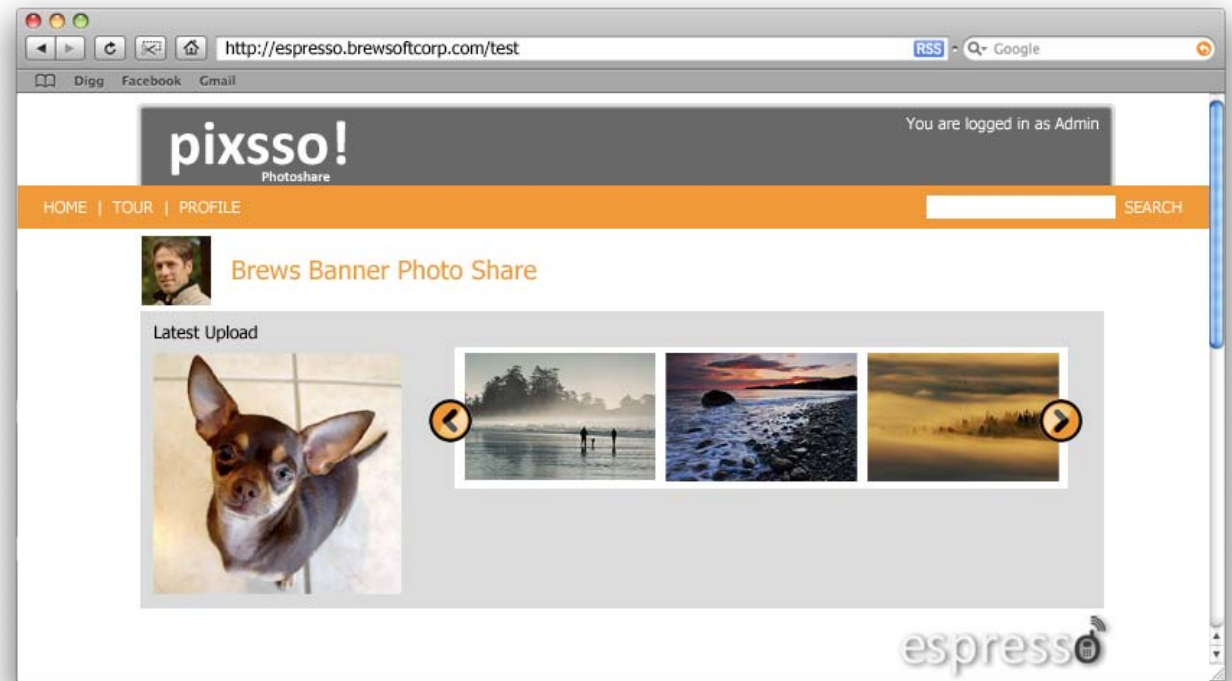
http://espresso.brewsoftcorp.com/test

RSS

Google

Digg Facebook Gmail

pixsso!
Photoshare

You are logged in as Admin

HOME | TOUR | PROFILE

SEARCH

Brews Banner Photo Share

Latest Upload

espresso